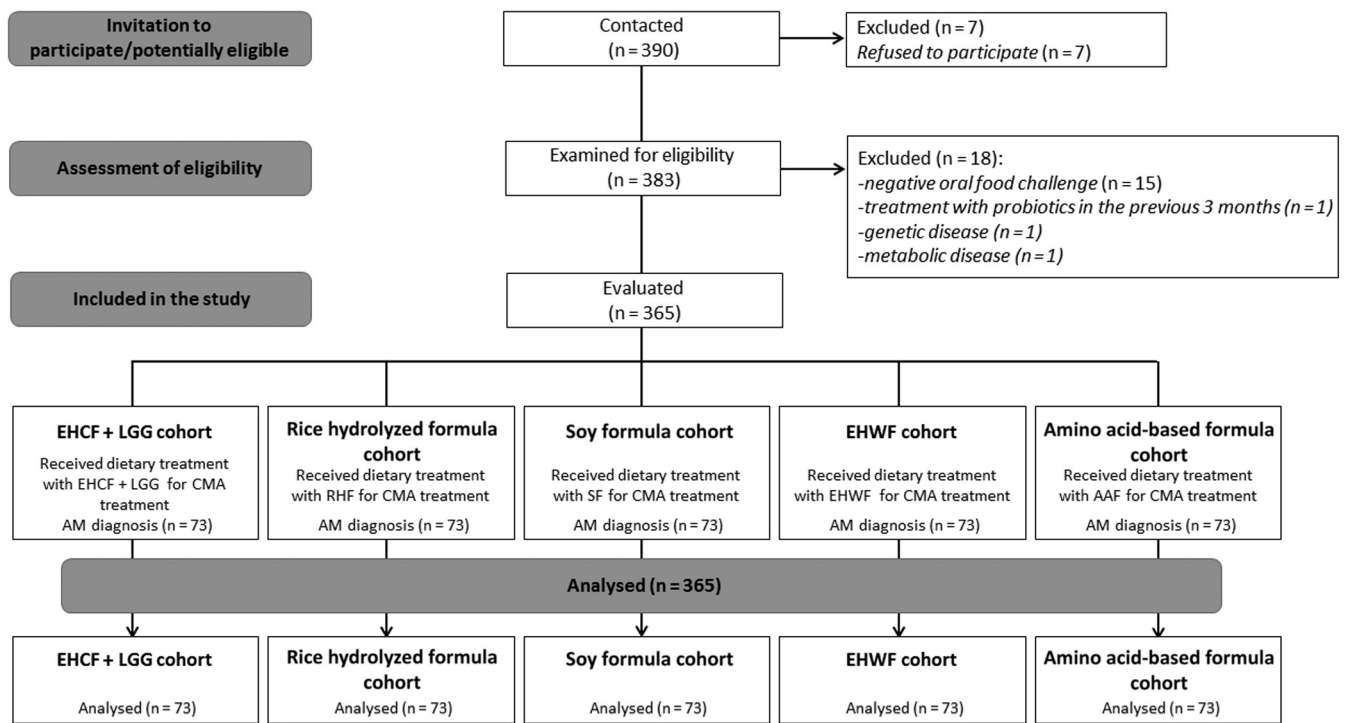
Invitation to participate/potentially eligible

Contacted
(n = 390)

Excluded (n = 7)
*Refused to participate* (n = 7)

Assessment of eligibility

Examined for eligibility
(n = 383)

Excluded (n = 18):
*-negative oral food challenge* (n = 15)
*-treatment with probiotics in the previous 3 months (n = 1)*
*-genetic disease (n = 1)*
*-metabolic disease (n = 1)*

Included in the study

Evaluated
(n = 365)

**EHCF + LGG cohort**
Received dietary treatment with EHCF + LGG for CMA treatment
AM diagnosis (n = 73)

**Rice hydrolyzed formula cohort**
Received dietary treatment with RHF for CMA treatment
AM diagnosis (n = 73)

**Soy formula cohort**
Received dietary treatment with SF for CMA treatment
AM diagnosis (n = 73)

**EHWF cohort**
Received dietary treatment with EHWF for CMA treatment
AM diagnosis (n = 73)

**Amino acid-based formula cohort**
Received dietary treatment with AAF for CMA treatment
AM diagnosis (n = 73)

**Analysed (n = 365)**

**EHCF + LGG cohort**
Analysed (n = 73)

**Rice hydrolyzed formula cohort**
Analysed (n = 73)

**Soy formula cohort**
Analysed (n = 73)

**EHWF cohort**
Analysed (n = 73)

**Amino acid-based formula cohort**
Analysed (n = 73)